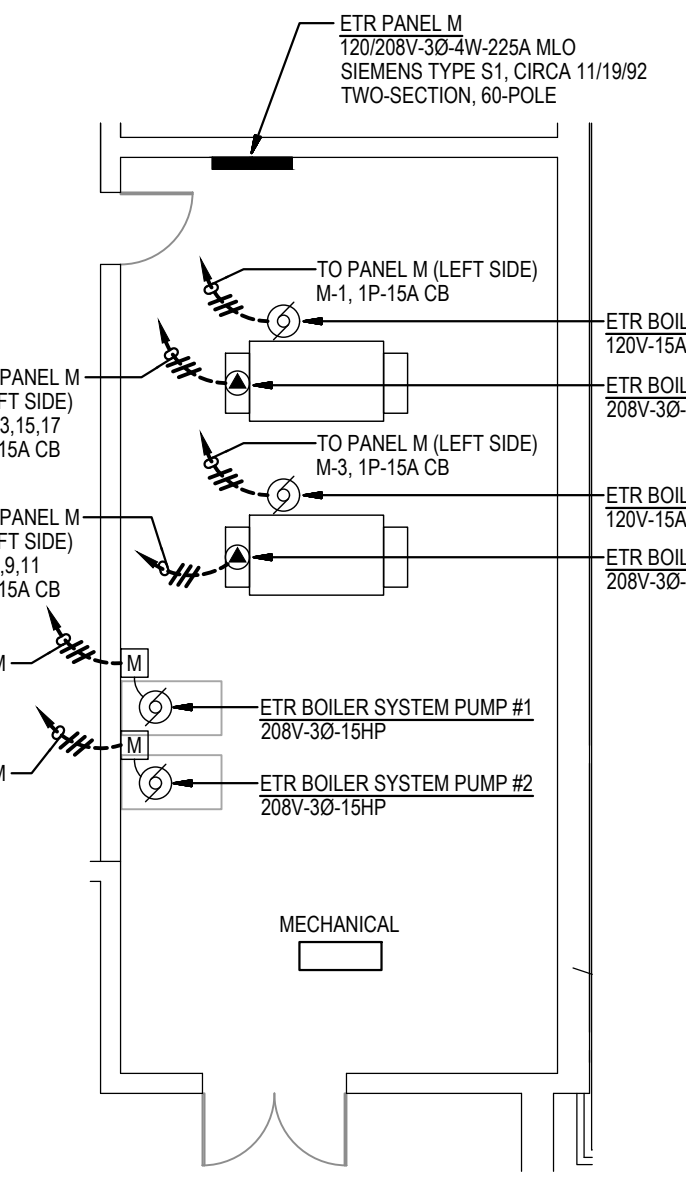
ETR PANEL M
120/208V-3Ø-4W-225A MLO
SIEMENS TYPE S1, CIRCA 11/19/92
TWO-SECTION, 60-POLE

TO PANEL M (LEFT SIDE)
M-1, 1P-15A CB

ETR BOIL
120V-15A

PANEL M
FT SIDE)
3,15,17
15A CB

ETR BOIL
208V-3Ø-

TO PANEL M (LEFT SIDE)
M-3, 1P-15A CB

ETR BOIL
120V-15A

PANEL M
FT SIDE)
,9,11
15A CB

ETR BOIL
208V-3Ø-

M

M

M

ETR BOILER SYSTEM PUMP #1
208V-3Ø-15HP

M

M

ETR BOILER SYSTEM PUMP #2
208V-3Ø-15HP

MECHANICAL